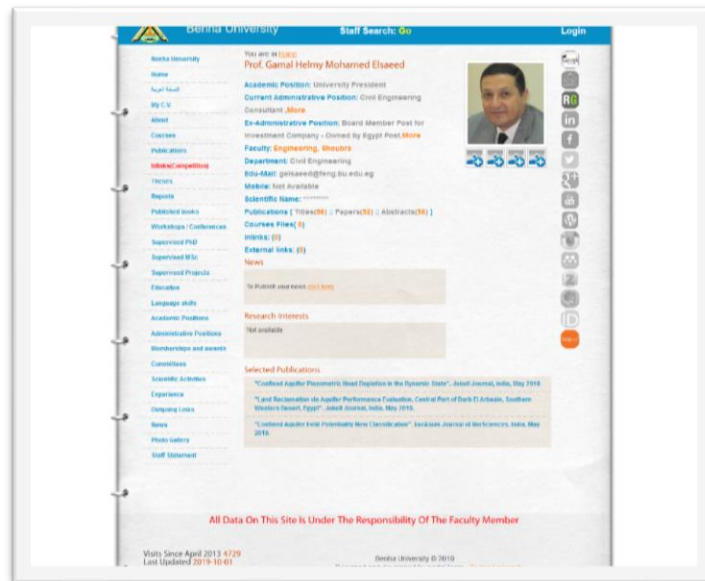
Benha University Staff Search: Go Login

Benha University
Home
اللغة العربية
My C.V.
About
Courses
Publications
Inlinks(Competition)
Theses
Reports
Published books
Workshops / Conferences
Supervised PhD
Supervised MSc
Supervised Projects
Education
Language skills
Academic Positions
Administrative Positions
Memberships and awards
Committees
Scientific Activities
Experience
Outgoing Links
News
Photo Gallery
Staff Statement

You are in Home

Prof. Gamal Helmy Mohamed Elsaeed

Academic Position: University President
Current Administrative Position: Civil Engineering Consultant .More
Ex-Administrative Position: Board Member Post for Investment Company - Owned by Egypt Post.More
Faculty: Engineering, Shoubra
Department: Civil Engineering
Edu-Mail: gelsaeed@feng.bu.edu.eg
Mobile: Not Available
Scientific Name: ********
Publications [ Titles(56) :: Papers(52) :: Abstracts(56) ]
Courses Files( 0)
Inlinks: (0)
External links: (0)

News
To Publish your news click here

Research Interests
Not available

Selected Publications
"Confined Aquifer Piezometric Head Depletion in the Dynamic State", Jokull Journal, India, May 2016
"Land Reclamation via Aquifer Performance Evaluation, Central Part of Darb El Arbaein, Southern Western Desert, Egypt", Jokull Journal, India, May 2016.
"Confined Aquifer Yield Potentiality New Classification", Sciencia Journal of Biosciences, India, May 2016.

RG

All Data On This Site Is Under The Responsibility Of The Faculty Member

Visits Since April 2013 4729
Last Updated 2019-10-01

Benha University © 2010
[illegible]